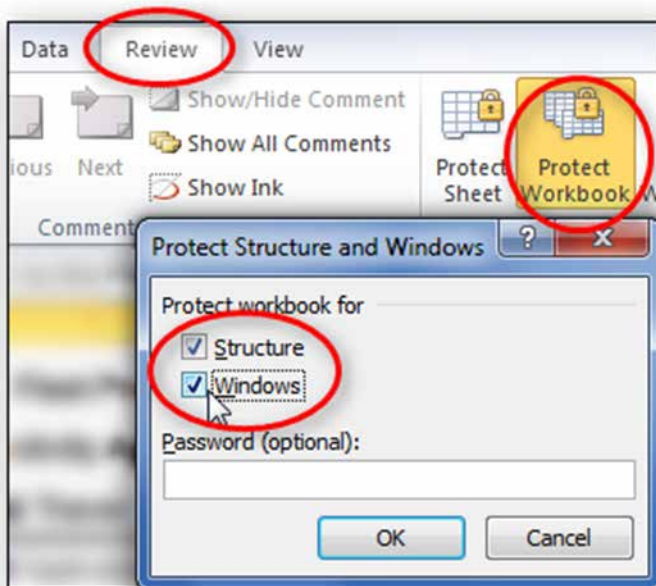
Data Review View

ious Next

Show/Hide Comment
Show All Comments
Show Ink

Comment

Protect Sheet
Protect Workbook

Protect Structure and Windows ? X

Protect workbook for
Structure
Windows

Password (optional):

OK Cancel